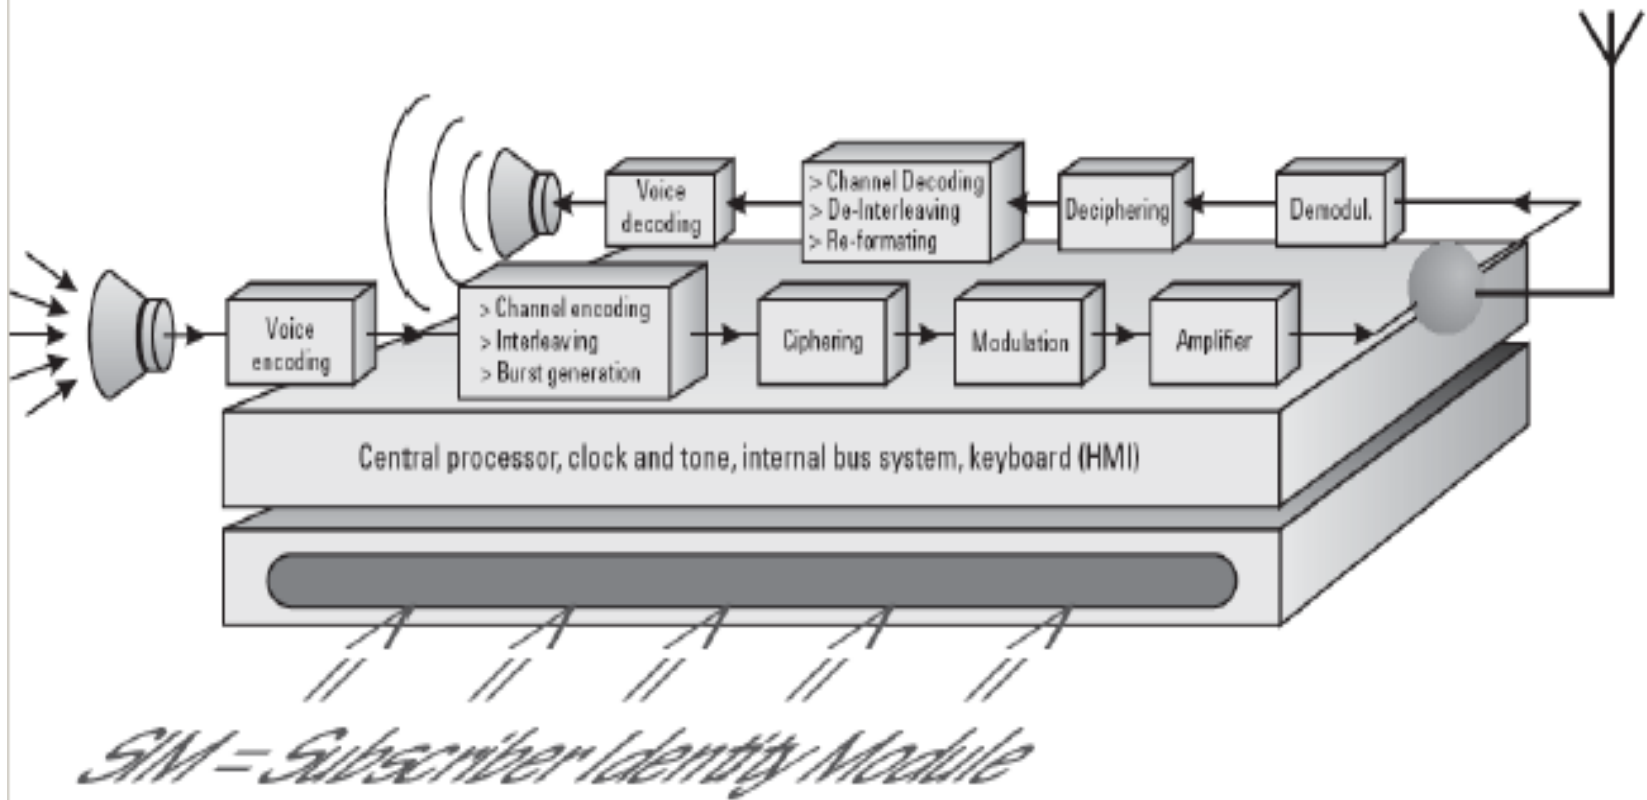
Voice decoding

> Channel Decoding
> De-Interleaving
> Re-formating

Deciphering

Demodul.

Voice encoding

> Channel encoding
> Interleaving
> Burst generation

Ciphering

Modulation

Amplifier

Central processor, clock and tone, internal bus system, keyboard (HMI)

SIM = Subscriber Identity Module